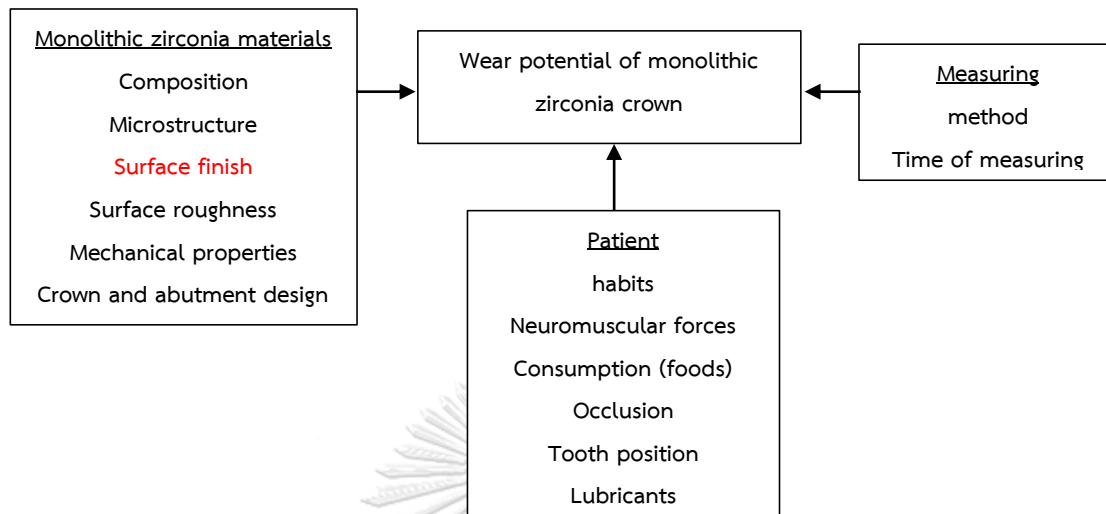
Monolithic zirconia materials
Composition
Microstructure
Surface finish
Surface roughness
Mechanical properties
Crown and abutment design

Wear potential of monolithic zirconia crown

Measuring
method
Time of measuring

Patient
habits
Neuromuscular forces
Consumption (foods)
Occlusion
Tooth position
Lubricants